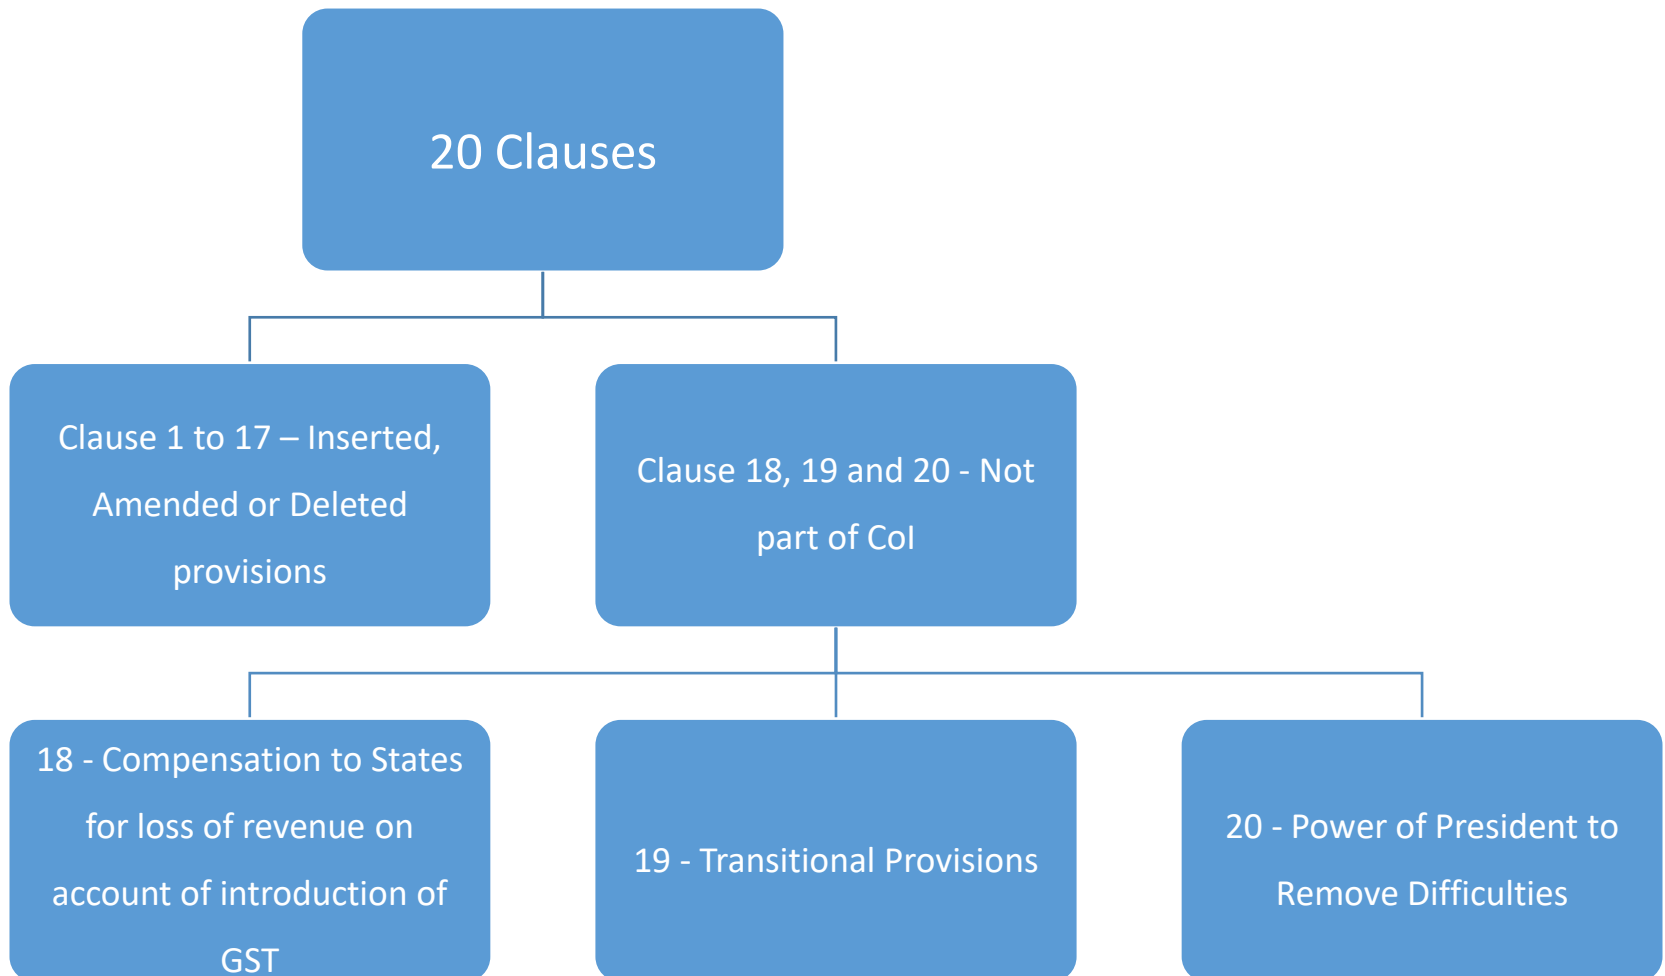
20 Clauses

Clause 1 to 17 – Inserted, Amended or Deleted provisions

Clause 18, 19 and 20 - Not part of CoI

18 - Compensation to States for loss of revenue on account of introduction of GST

19 - Transitional Provisions

20 - Power of President to Remove Difficulties